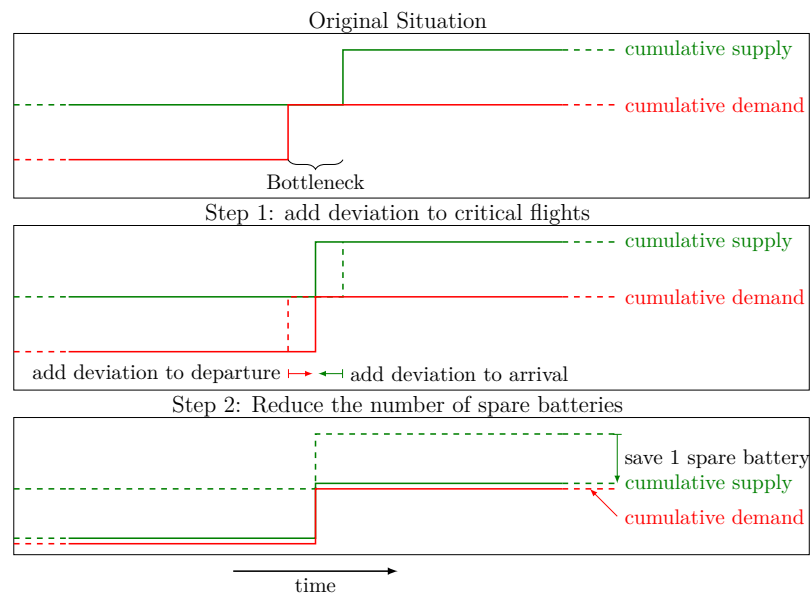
Original Situation

cumulative supply

cumulative demand

Bottleneck

Step 1: add deviation to critical flights

cumulative supply

cumulative demand

add deviation to departure

add deviation to arrival

Step 2: Reduce the number of spare batteries

save 1 spare battery

cumulative supply

cumulative demand

time